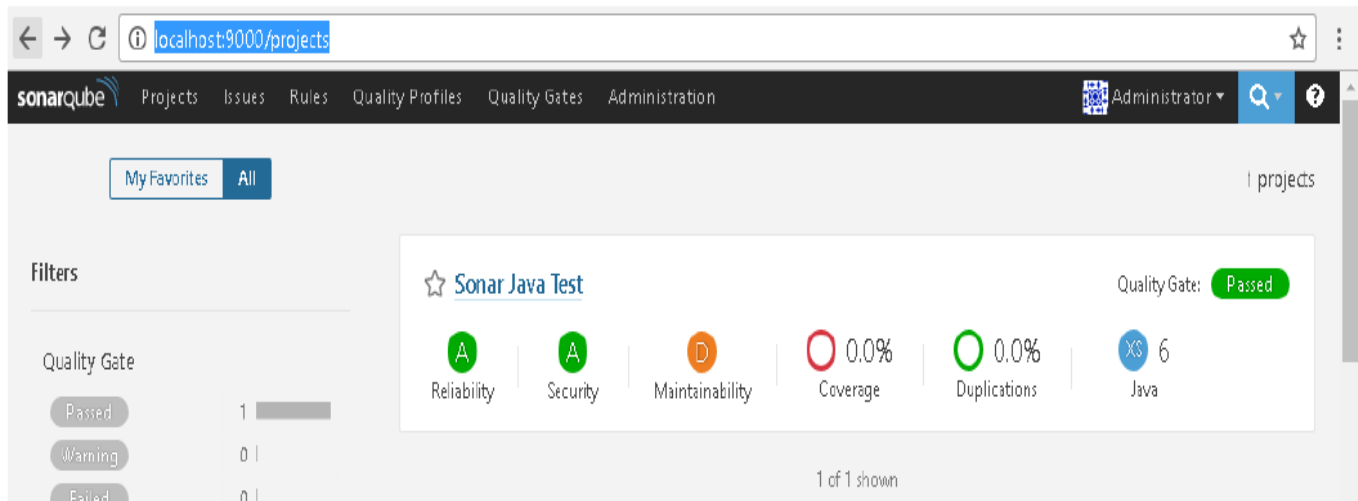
localhost:9000/projects

sonarqube Projects Issues Rules Quality Profiles Quality Gates Administration

Administrator

My Favorites All

1 projects

Filters

Quality Gate

Passed 1
Warning 0
Failed 0

Sonar Java Test

Quality Gate: Passed

A Reliability
A Security
D Maintainability
0.0% Coverage
0.0% Duplications
XS 6 Java

1 of 1 shown